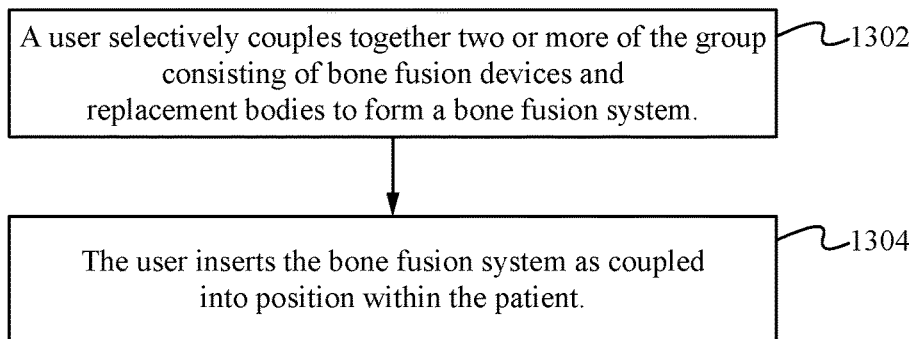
A user selectively couples together two or more of the group consisting of bone fusion devices and replacement bodies to form a bone fusion system.

1302

The user inserts the bone fusion system as coupled into position within the patient.

1304